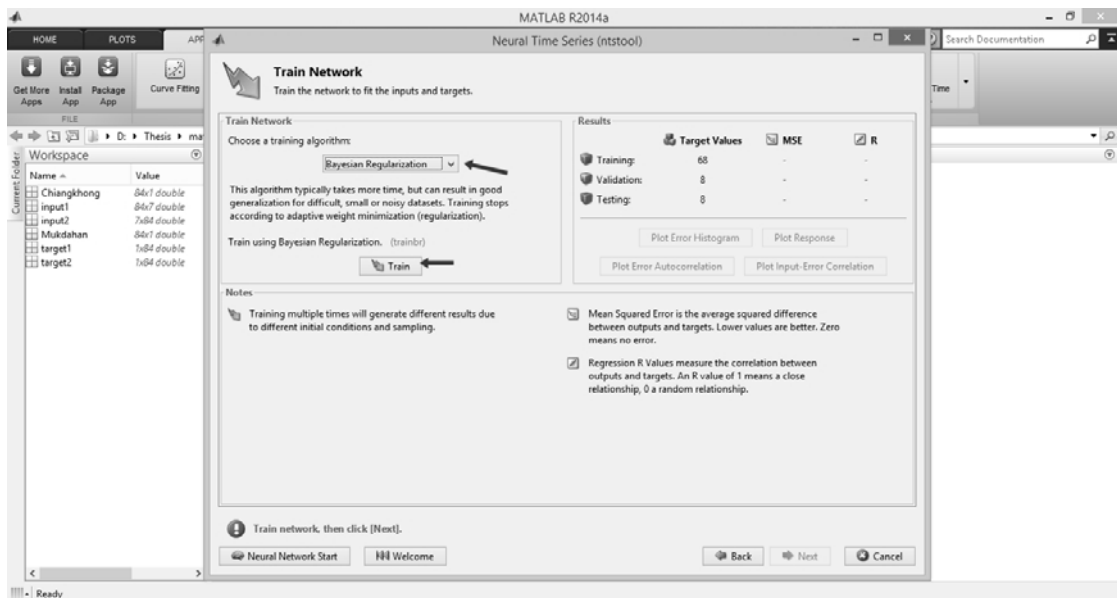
MATLAB R2014a

HOME PLOTS APP

Get More Apps Install App Package App Curve Fitting

FILE

D: ▸ Thesis ▸ ma

Current Folder

Workspace

| Name ▴ | Value |
|---|---|
| Chiangkhong | 84x1 double |
| input1 | 84x7 double |
| input2 | 7x84 double |
| Mukdahan | 84x1 double |
| target1 | 1x84 double |
| target2 | 1x84 double |

Ready

Search Documentation

Time

Neural Time Series (ntstool)

Train Network
Train the network to fit the inputs and targets.

Train Network

Choose a training algorithm:

Bayesian Regularization

This algorithm typically takes more time, but can result in good generalization for difficult, small or noisy datasets. Training stops according to adaptive weight minimization (regularization).

Train using Bayesian Regularization. (trainbr)

Train

Results

| | Target Values | MSE | R |
|---|---|---|---|
| Training: | 68 | - | - |
| Validation: | 8 | - | - |
| Testing: | 8 | - | - |

Plot Error Histogram  Plot Response

Plot Error Autocorrelation  Plot Input-Error Correlation

Notes

Training multiple times will generate different results due to different initial conditions and sampling.

Mean Squared Error is the average squared difference between outputs and targets. Lower values are better. Zero means no error.

Regression R Values measure the correlation between outputs and targets. An R value of 1 means a close relationship, 0 a random relationship.

Train network, then click [Next].

Neural Network Start  Welcome  Back  Next  Cancel